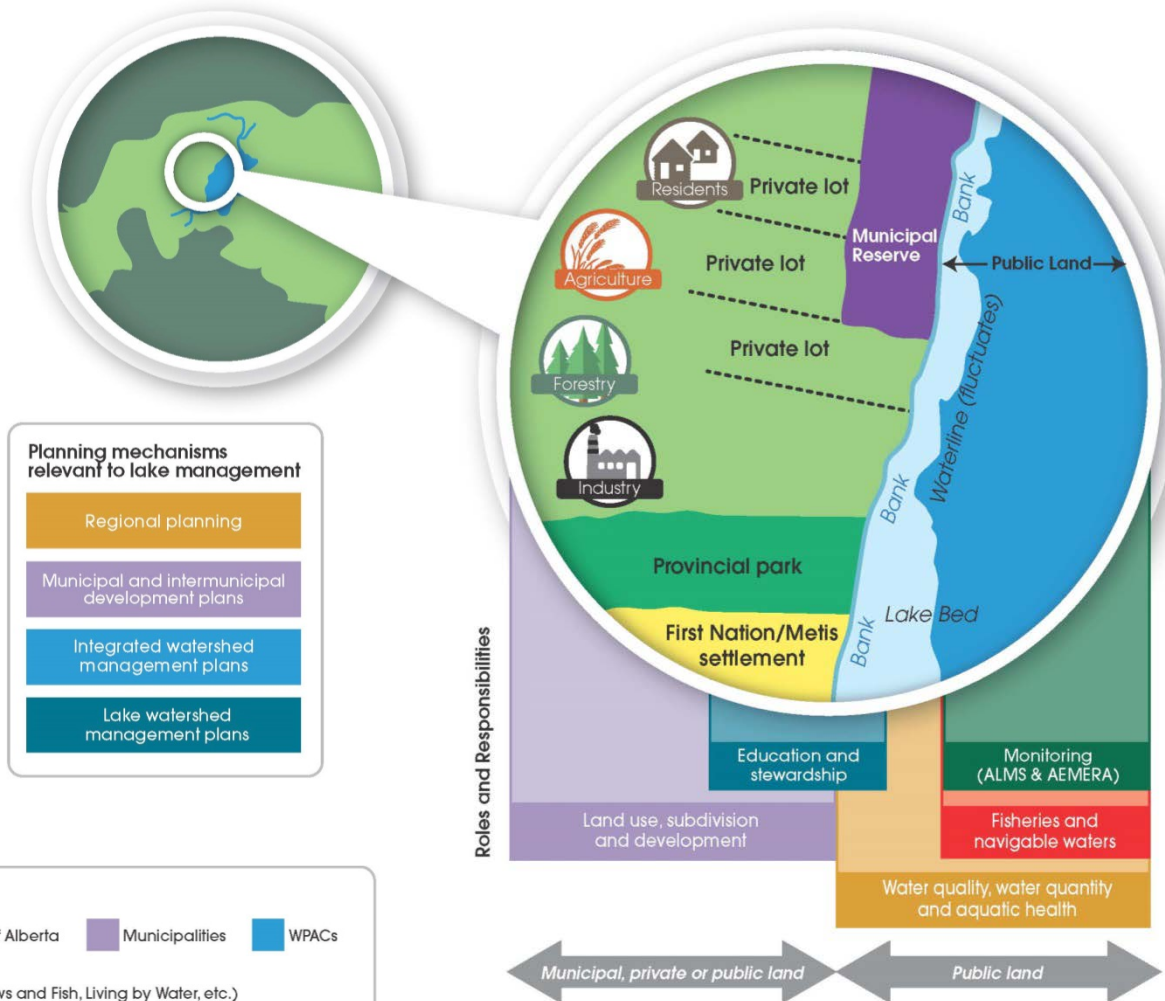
Residents
Private lot
Agriculture
Private lot
Forestry
Private lot
Industry
Municipal Reserve
Bank
Public Land
Waterline (fluctuates)
Bank
Provincial park
First Nation/Metis settlement
Lake Bed
Bank

Planning mechanisms relevant to lake management
Regional planning
Municipal and intermunicipal development plans
Integrated watershed management plans
Lake watershed management plans

Roles and Responsibilities
Education and stewardship
Monitoring (ALMS & AEMERA)
Land use, subdivision and development
Fisheries and navigable waters
Water quality, water quantity and aquatic health

f Alberta
Municipalities
WPACs
ws and Fish, Living by Water, etc.)

Municipal, private or public land
Public land